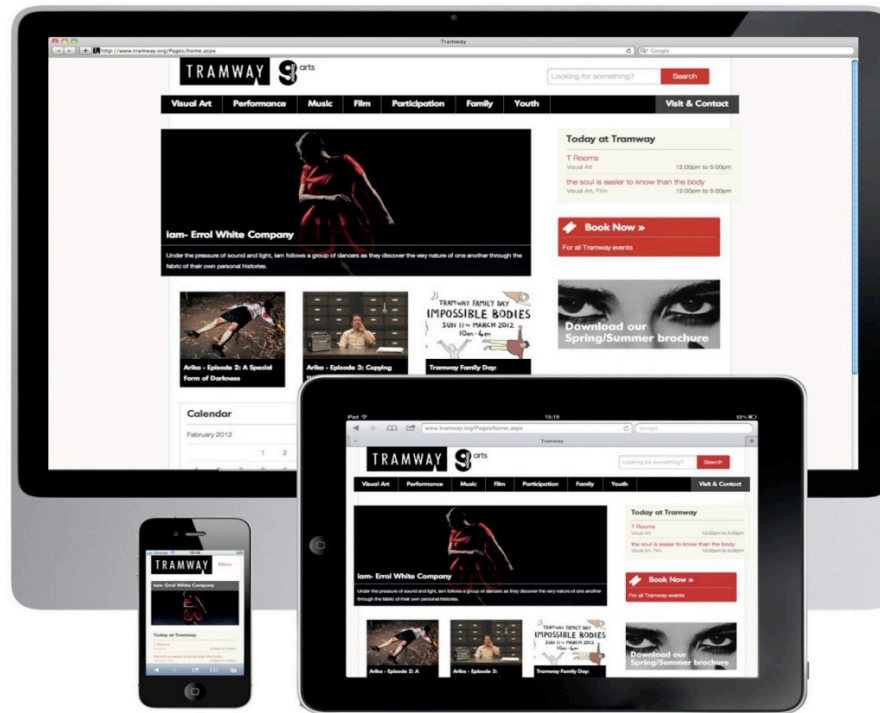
Tramway
http://www.tramway.org/Pages/home.aspx
Google

TRAMWAY
arts

Looking for something?
Search

Visual Art
Performance
Music
Film
Participation
Family
Youth
Visit & Contact

Iam- Errol White Company
Under the pressure of sound and light, Iam follows a group of dancers as they discover the very nature of one another through the fabric of their own personal histories.

Today at Tramway
T Rooms
Visual Art
12:00pm to 5:00pm
the soul is easier to know than the body
Visual Art, Film
12:00pm to 5:00pm

Book Now »
For all Tramway events

Download our Spring/Summer brochure

Arika - Episode 2: A Special Form of Darkness
Arika - Episode 3: Copying
TRAMWAY FAMILY DAY IMPOSSIBLE BODIES SUN 11th MARCH 2012 10am - 6pm
Tramway Family Day:

Calendar
February 2012
1
2

iPad
15:19
55%
www.tramway.org/Pages/home.aspx
Google
Tramway

TRAMWAY
arts
Looking for something?
Search
Visual Art
Performance
Music
Film
Participation
Family
Youth
Visit & Contact
Iam- Errol White Company
Under the pressure of sound and light, Iam follows a group of dancers as they discover the very nature of one another through the fabric of their own personal histories.
Today at Tramway
T Rooms
Visual Art
12:00pm to 5:00pm
the soul is easier to know than the body
Visual Art, Film
12:00pm to 5:00pm
Book Now »
For all Tramway events
Download our Spring/Summer brochure
Arika - Episode 2: A
Arika - Episode 3:
TRAMWAY FAMILY DAY IMPOSSIBLE BODIES SUN 11th MARCH 2012 10am - 6pm
Tramway Family Day:

15:06
TRAMWAY
Menu
Iam- Errol White Company
Today at Tramway
T Rooms
the soul is easier to know than the body